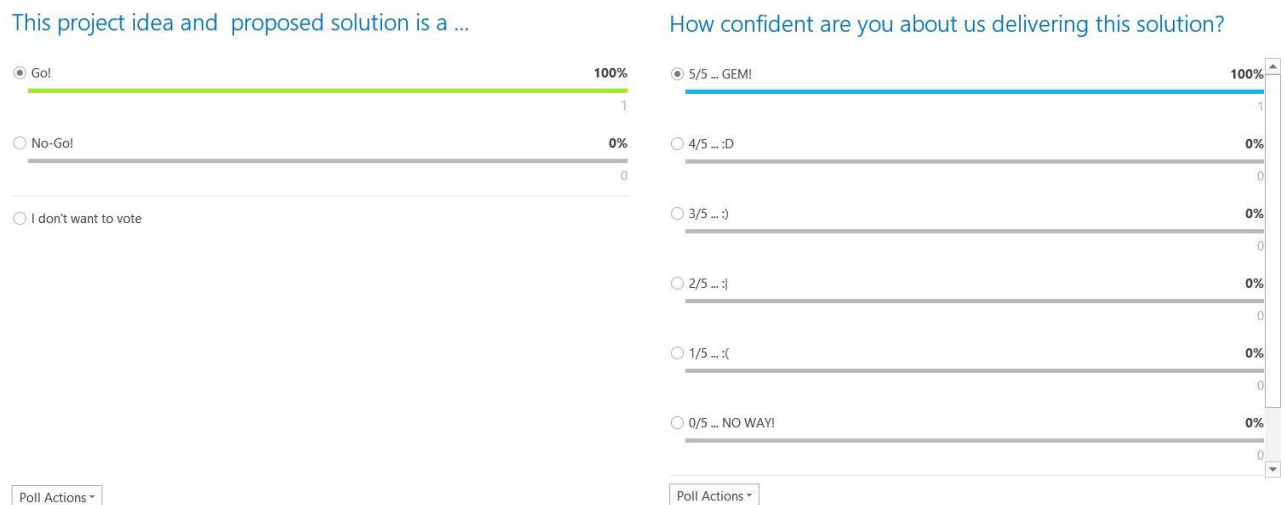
This project idea and proposed solution is a ...

Go! 100%
1

No-Go! 0%
0

I don't want to vote

Poll Actions

How confident are you about us delivering this solution?

5/5 ... GEM! 100%
1

4/5 ... :D 0%
0

3/5 ... :) 0%
0

2/5 ... :| 0%
0

1/5 ... :( 0%
0

0/5 ... NO WAY! 0%
0

Poll Actions